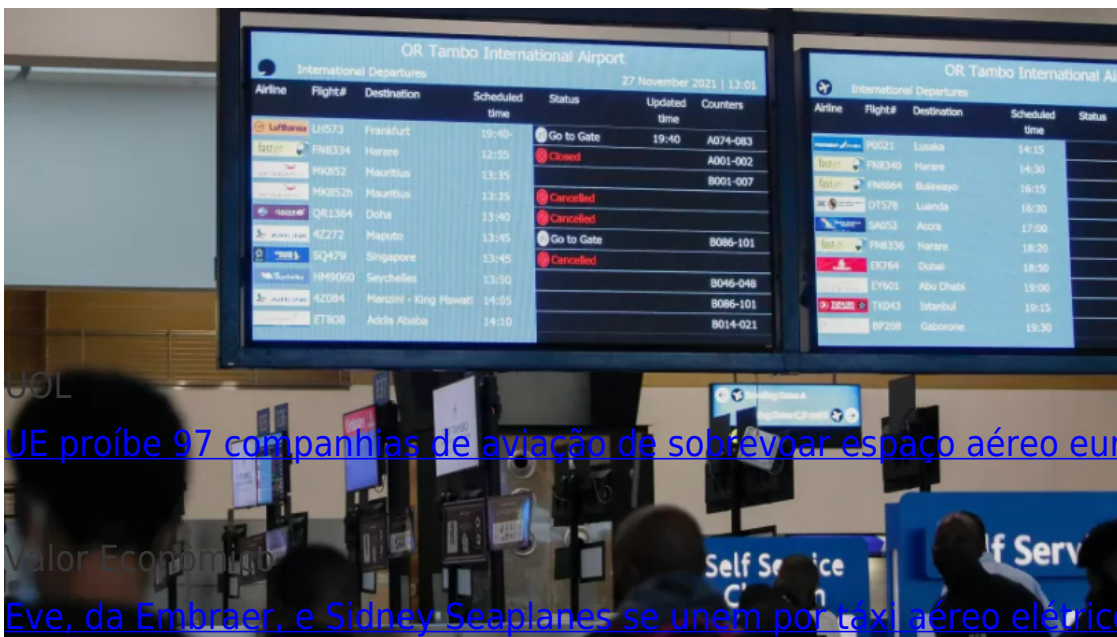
OR Tambo International Airport
International Departures
27 November 2021 | 13:01

| Airline | Flight# | Destination | Scheduled time | Status | Updated time | Counters |
|---|---|---|---|---|---|---|
| Lufthansa | LH573 | Frankfurt | 19:40 | Go to Gate | 19:40 | A074-083 |
| fastjet | FN8334 | Harare | 12:55 | Closed | | A001-002 |
| | MK852 | Mauritius | 13:35 | | | B001-007 |
| | MK852h | Mauritius | 13:35 | Cancelled | | |
| | QR1364 | Doha | 13:40 | Cancelled | | |
| | 4Z272 | Maputo | 13:45 | Go to Gate | | B086-101 |
| | SQ479 | Singapore | 13:45 | Cancelled | | |
| Seychelles | HM9060 | Seychelles | 13:50 | | | B046-048 |
| | 4Z084 | Manzini - King Mswati | 14:05 | | | B086-101 |
| | ET808 | Addis Ababa | 14:10 | | | B014-021 |

OR Tambo International Ai
International Departures

| Airline | Flight# | Destination | Scheduled time | Status |
|---|---|---|---|---|
| | P0021 | Lusaka | 14:15 | |
| fastjet | FN8340 | Harare | 14:30 | |
| fastjet | FN8664 | Bulawayo | 16:15 | |
| | DT578 | Luanda | 16:30 | |
| | SA052 | Accra | 17:00 | |
| fastjet | FN8336 | Harare | 18:20 | |
| | EK764 | Dubai | 18:50 | |
| | EY601 | Abu Dhabi | 19:00 | |
| TURKISH AIRLINES | TK043 | Istanbul | 19:15 | |
| | BP208 | Gaborone | 19:30 | |

UOL
UE proíbe 97 companhias de aviação de sobrevoar espaço aéreo eur

Self Service Check
Self Serv

Valor Econômico
Eve, da Embraer, e Sidney Seaplanes se unem por táxi aéreo elétrico